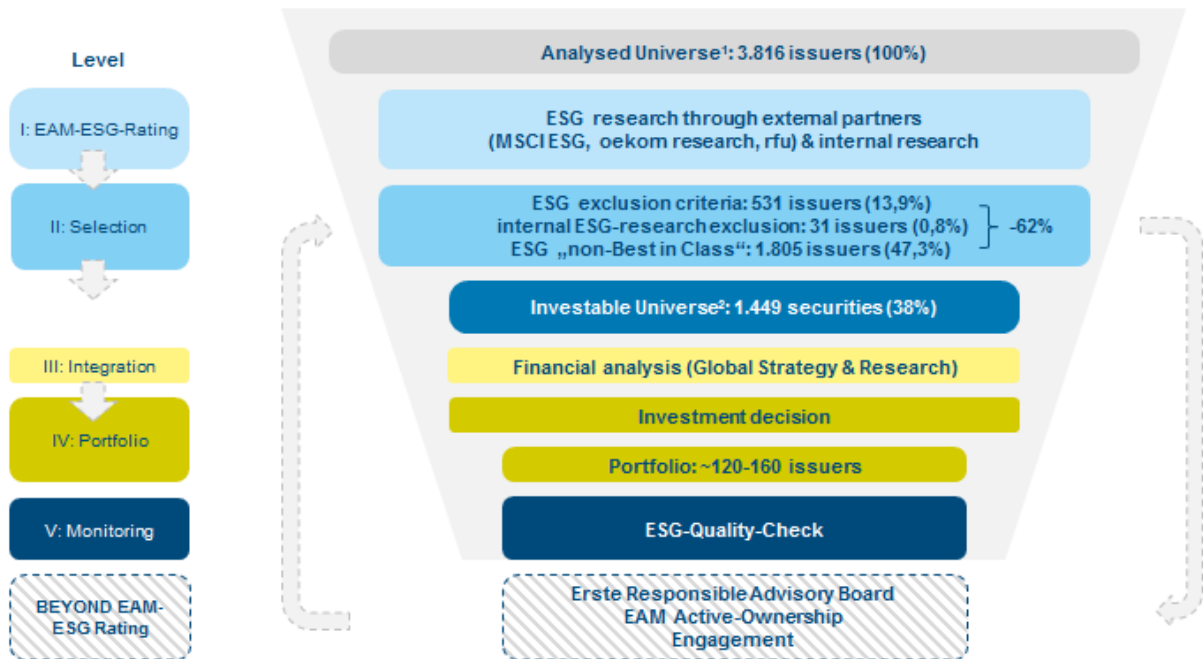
Level

I: EAM-ESG-Rating

II: Selection

III: Integration

IV: Portfolio

V: Monitoring

BEYOND EAM-ESG Rating

Analysed Universe¹: 3.816 issuers (100%)

ESG research through external partners (MSCI ESG, oekom research, rfu) & internal research

ESG exclusion criteria: 531 issuers (13,9%)
internal ESG-research exclusion: 31 issuers (0,8%)
ESG „non-Best in Class“: 1.805 issuers (47,3%)

-62%

Investable Universe²: 1.449 securities (38%)

Financial analysis (Global Strategy & Research)

Investment decision

Portfolio: ~120-160 issuers

ESG-Quality-Check

Erste Responsible Advisory Board
EAM Active-Ownership
Engagement